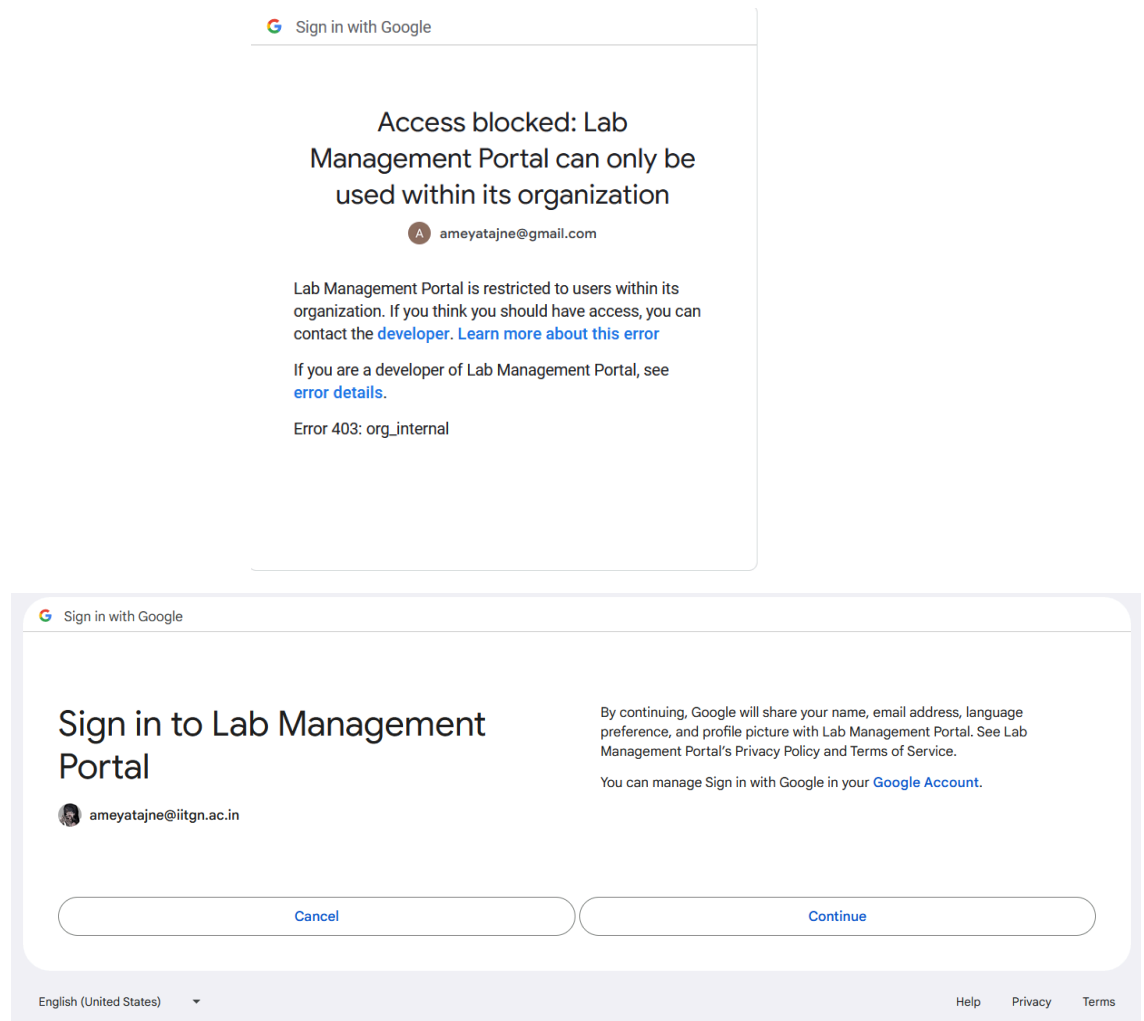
Sign in with Google

Access blocked: Lab Management Portal can only be used within its organization

A ameyatajne@gmail.com

Lab Management Portal is restricted to users within its organization. If you think you should have access, you can contact the developer. Learn more about this error

If you are a developer of Lab Management Portal, see error details.

Error 403: org_internal

Sign in with Google

Sign in to Lab Management Portal

ameyatajne@iitgn.ac.in

By continuing, Google will share your name, email address, language preference, and profile picture with Lab Management Portal. See Lab Management Portal's Privacy Policy and Terms of Service.

You can manage Sign in with Google in your Google Account.

Cancel

Continue

English (United States)

Help Privacy Terms